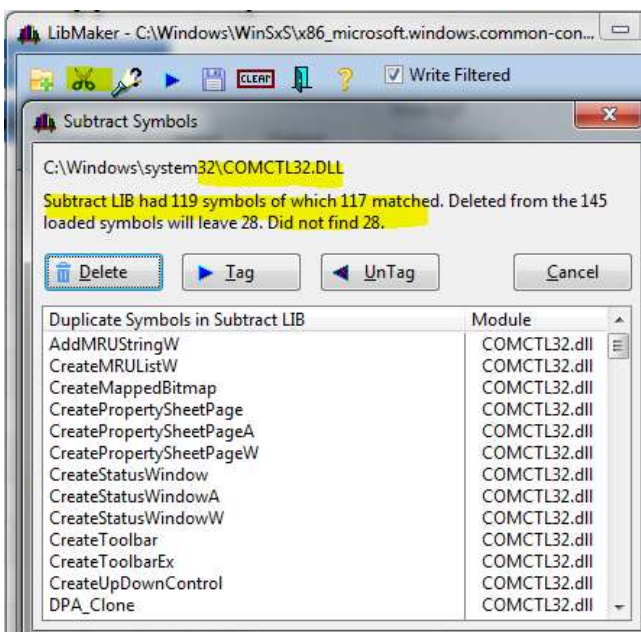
LibMaker - C:\Windows\WinSxS\x86_microsoft.windows.common-con...

CLEAR

Write Filtered

Subtract Symbols

C:\Windows\system32\COMCTL32.DLL

Subtract LIB had 119 symbols of which 117 matched. Deleted from the 145 loaded symbols will leave 28. Did not find 28.

Delete

Tag

UnTag

Cancel

| Duplicate Symbols in Subtract LIB | Module |
|---|---|
| AddMRUStringW | COMCTL32.dll |
| CreateMRUListW | COMCTL32.dll |
| CreateMappedBitmap | COMCTL32.dll |
| CreatePropertySheetPage | COMCTL32.dll |
| CreatePropertySheetPageA | COMCTL32.dll |
| CreatePropertySheetPageW | COMCTL32.dll |
| CreateStatusWindow | COMCTL32.dll |
| CreateStatusWindowA | COMCTL32.dll |
| CreateStatusWindowW | COMCTL32.dll |
| CreateToolbar | COMCTL32.dll |
| CreateToolbarEx | COMCTL32.dll |
| CreateUpDownControl | COMCTL32.dll |
| DPA_Clone | COMCTL32.dll |